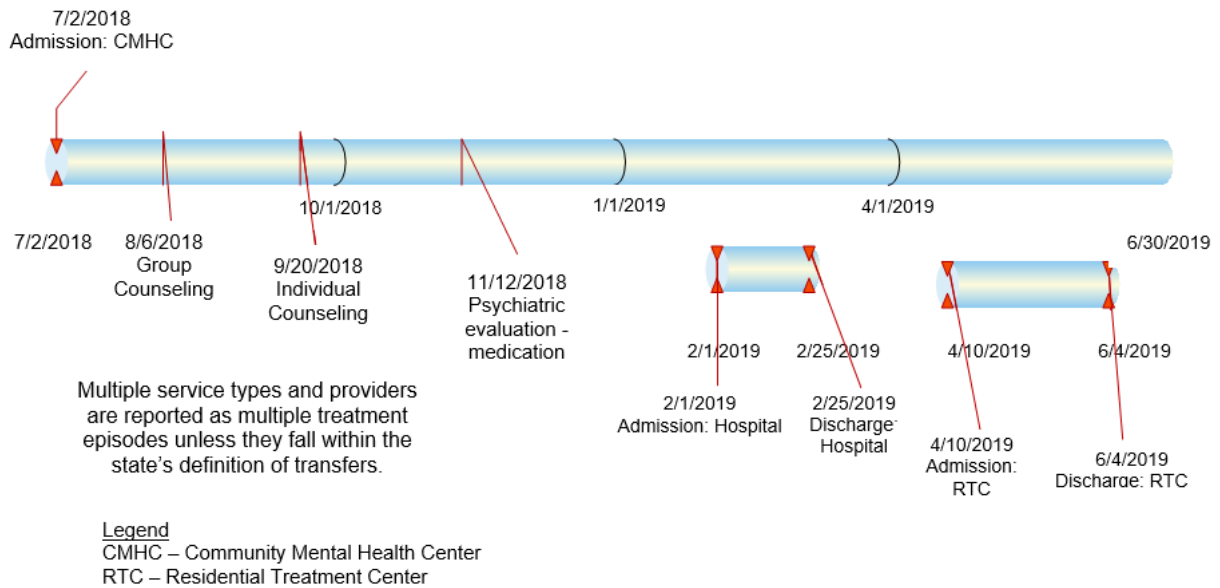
7/2/2018
Admission: CMHC

10/1/2018

1/1/2019

4/1/2019

7/2/2018

8/6/2018
Group
Counseling

9/20/2018
Individual
Counseling

11/12/2018
Psychiatric
evaluation -
medication

6/30/2019

2/1/2019

2/25/2019

4/10/2019

6/4/2019

2/1/2019
Admission: Hospital

2/25/2019
Discharge:
Hospital

4/10/2019
Admission:
RTC

6/4/2019
Discharge: RTC

Multiple service types and providers are reported as multiple treatment episodes unless they fall within the state's definition of transfers.

Legend
CMHC – Community Mental Health Center
RTC – Residential Treatment Center